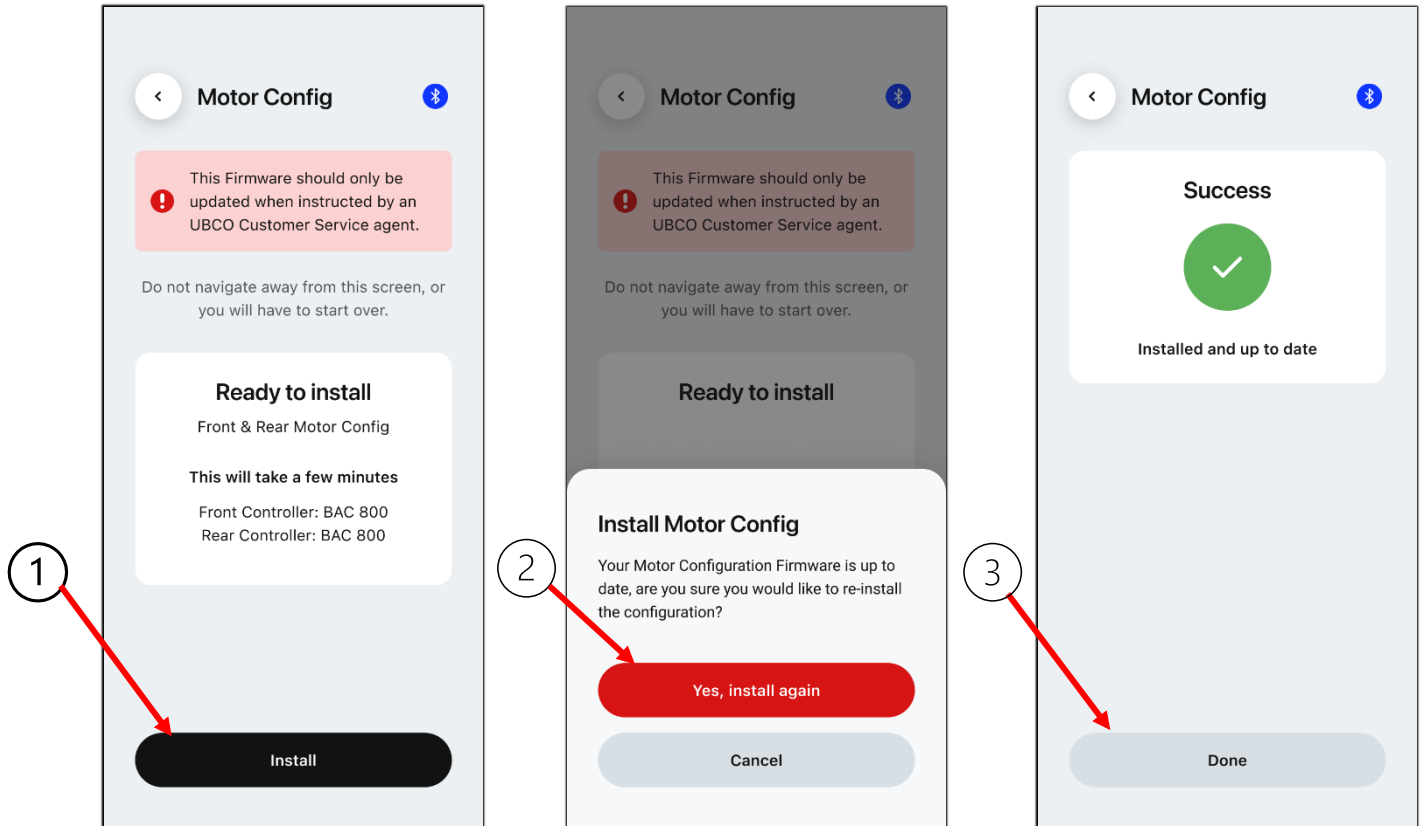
Motor Config

This Firmware should only be updated when instructed by an UBCO Customer Service agent.

Do not navigate away from this screen, or you will have to start over.

Ready to install

Front & Rear Motor Config

This will take a few minutes

Front Controller: BAC 800
Rear Controller: BAC 800

1

Install

Motor Config

This Firmware should only be updated when instructed by an UBCO Customer Service agent.

Do not navigate away from this screen, or you will have to start over.

Ready to install

Install Motor Config

Your Motor Configuration Firmware is up to date, are you sure you would like to re-install the configuration?

2

Yes, install again

Cancel

Motor Config

Success

Installed and up to date

3

Done